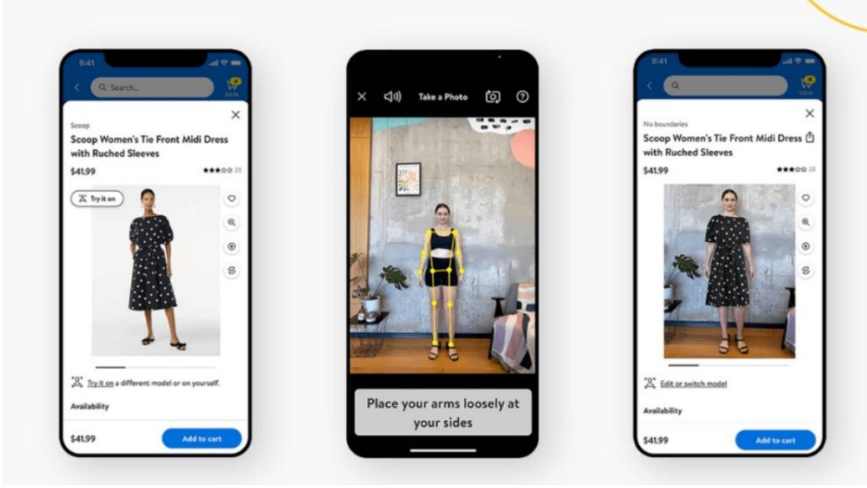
9:41

Search...

Scoop

Scoop Women's Tie Front Midi Dress with Ruched Sleeves

$41.99

Try it on

Try it on a different model or on yourself.

Availability

$41.99

Add to cart

Take a Photo

Place your arms loosely at your sides

9:41

No boundaries

Scoop Women's Tie Front Midi Dress with Ruched Sleeves

$41.99

Edit or switch model

Availability

$41.99

Add to cart